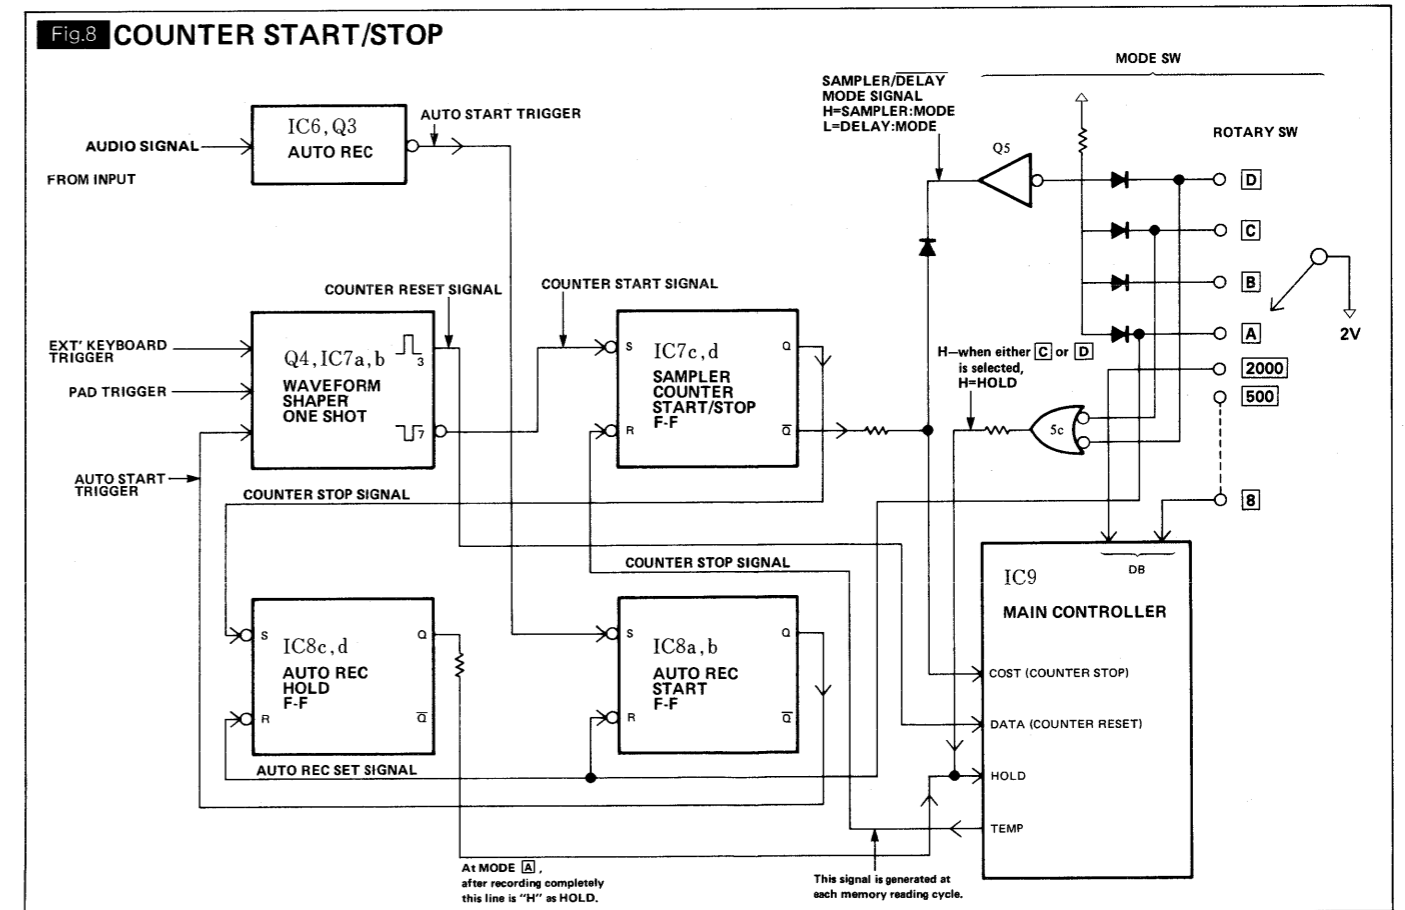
Fig.8 COUNTER START/STOP

AUDIO SIGNAL
FROM INPUT
IC6, Q3
AUTO REC
AUTO START TRIGGER

SAMPLER/$\overline{DELAY}$
MODE SIGNAL
H=SAMPLER:MODE
L=DELAY:MODE

MODE SW
Q5
ROTARY SW
D
C
B
A
2V
2000
500
8

COUNTER RESET SIGNAL
COUNTER START SIGNAL
EXT' KEYBOARD TRIGGER
PAD TRIGGER
Q4, IC7a, b
3
WAVEFORM SHAPER ONE SHOT
7
S
IC7c, d
SAMPLER COUNTER START/STOP F-F
Q
R
$\overline{Q}$

H—when either C or D is selected, H=HOLD
5c

AUTO START TRIGGER
COUNTER STOP SIGNAL
COUNTER STOP SIGNAL

IC9
DB
MAIN CONTROLLER

S
IC8c, d
AUTO REC HOLD F-F
Q
R
$\overline{Q}$

S
IC8a, b
AUTO REC START F-F
Q
R
$\overline{Q}$

COST (COUNTER STOP)
DATA (COUNTER RESET)
HOLD
TEMP

AUTO REC SET SIGNAL

At MODE A, after recording completely this line is "H" as HOLD.

This signal is generated at each memory reading cycle.